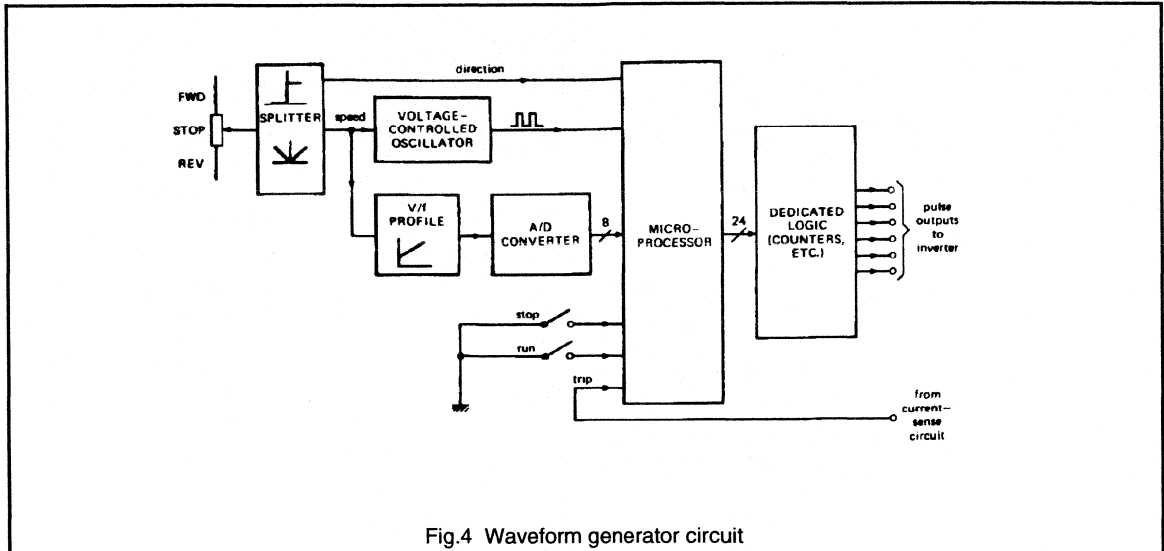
FWD
STOP
REV

SPLITTER

direction

speed

VOLTAGE-CONTROLLED OSCILLATOR

V/f PROFILE

A/D CONVERTER

8

MICRO-PROCESSOR

24

DEDICATED LOGIC (COUNTERS, ETC.)

pulse outputs to inverter

stop

run

trip

from current-sense circuit

Fig.4 Waveform generator circuit